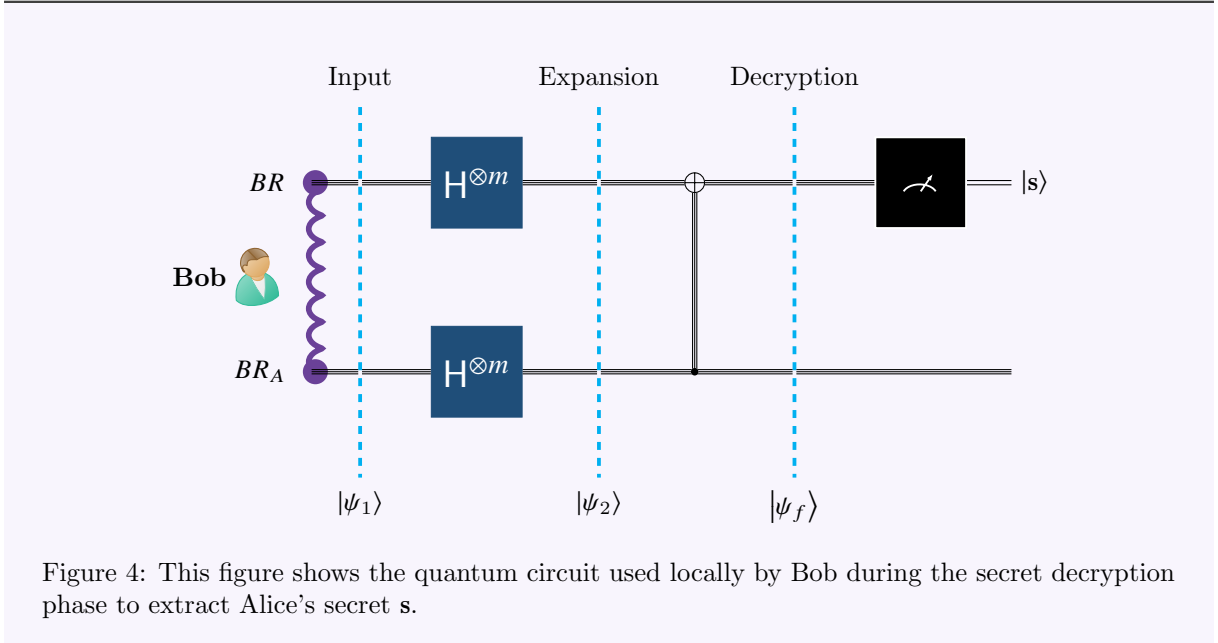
Input

Expansion

Decryption

$BR$

$H^{\otimes m}$

$|\mathbf{s}\rangle$

Bob

$BR_A$

$H^{\otimes m}$

$|\psi_1\rangle$

$|\psi_2\rangle$

$|\psi_f\rangle$

Figure 4: This figure shows the quantum circuit used locally by Bob during the secret decryption phase to extract Alice's secret **s**.